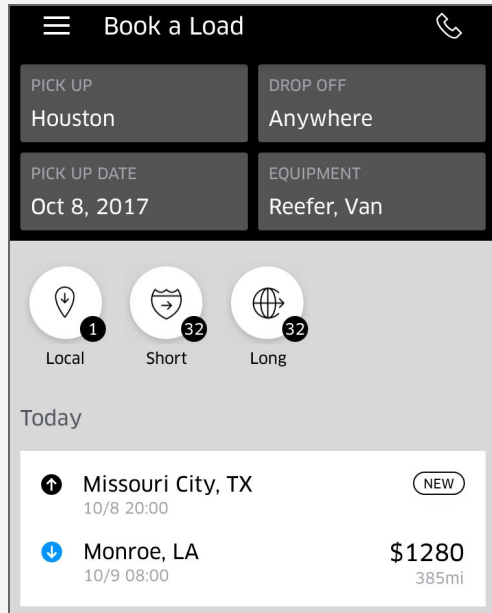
Book a Load

PICK UP
Houston

DROP OFF
Anywhere

PICK UP DATE
Oct 8, 2017

EQUIPMENT
Reefer, Van

1
Local

32
Short

32
Long

Today

Missouri City, TX
10/8 20:00
NEW

Monroe, LA
10/9 08:00
$1280
385mi